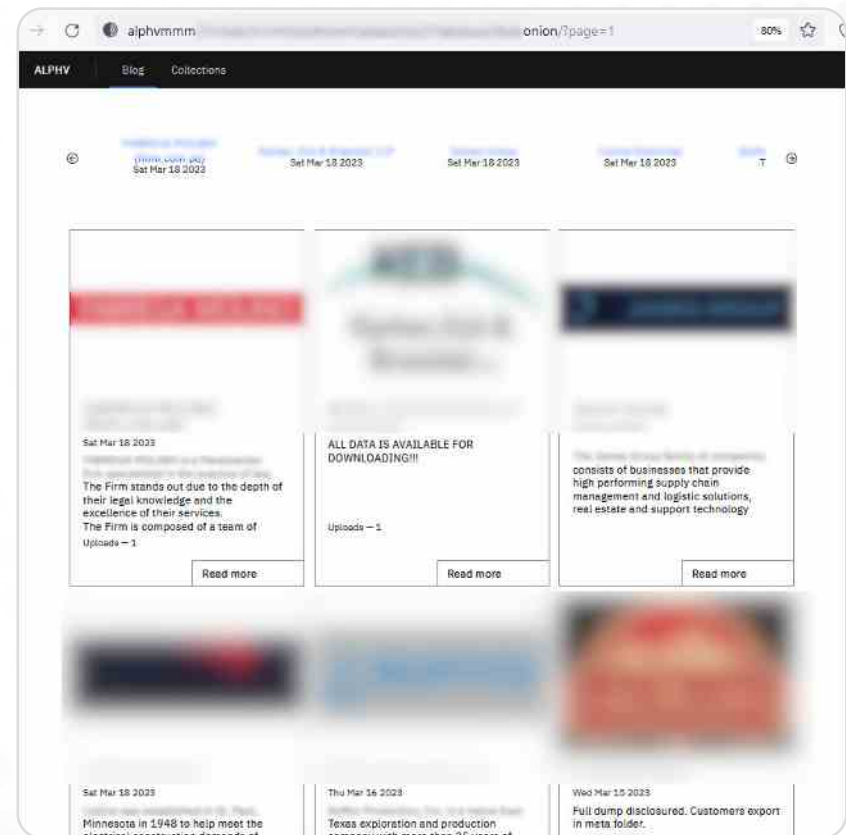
alphvmmm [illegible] onion/?page=1

80%

ALPHV Blog Collections

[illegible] Sat Mar 18 2023 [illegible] Sat Mar 18 2023 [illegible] Sat Mar 18 2023 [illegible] Sat Mar 18 2023 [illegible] T

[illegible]

Sat Mar 18 2023

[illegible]

The Firm stands out due to the depth of their legal knowledge and the excellence of their services.

The Firm is composed of a team of

Uploads — 1

Read more

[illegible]

ALL DATA IS AVAILABLE FOR DOWNLOADING!!!

Uploads — 1

Read more

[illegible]

consists of businesses that provide high performing supply chain management and logistic solutions, real estate and support technology

Read more

Sat Mar 18 2023

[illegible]

Minnesota in 1948 to help meet the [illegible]

Thu Mar 16 2023

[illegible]

Texas exploration and production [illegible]

Wed Mar 15 2023

Full dump disclosured. Customers export in meta folder.